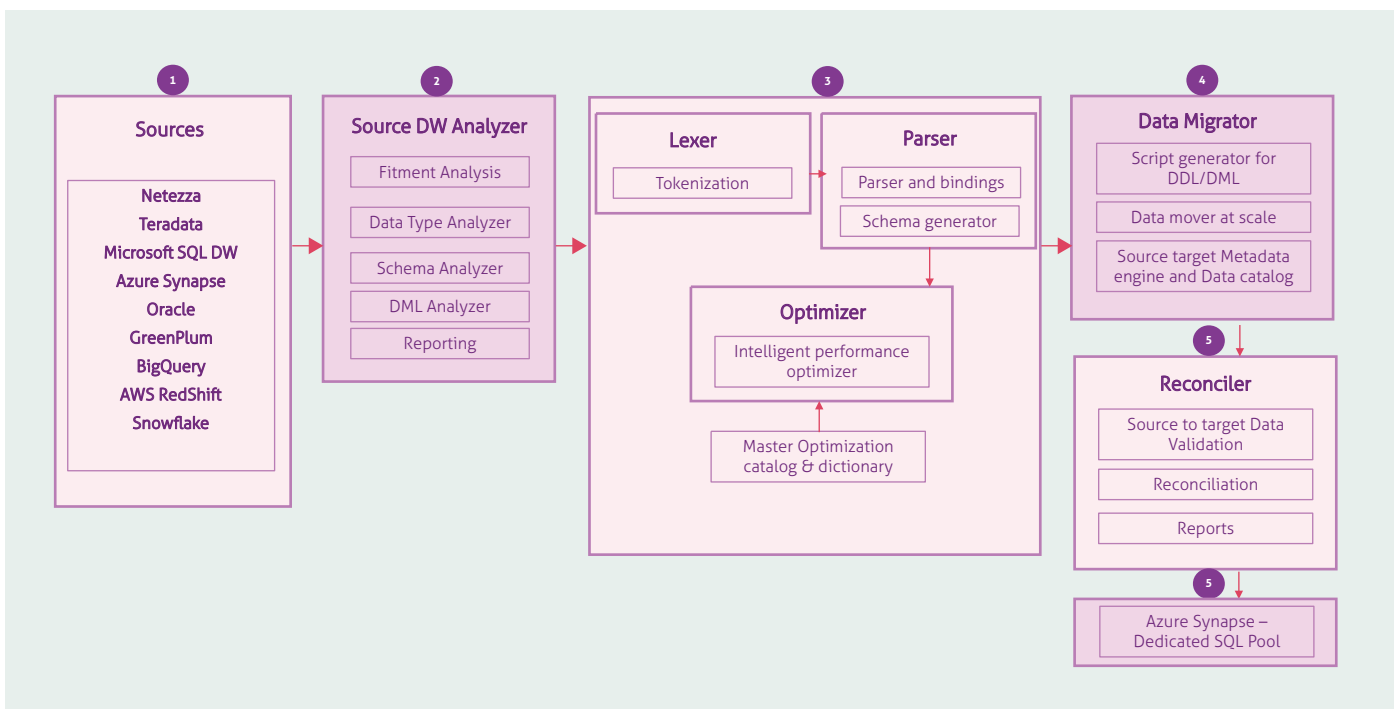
1

Sources

Netezza
Teradata
Microsoft SQL DW
Azure Synapse
Oracle
GreenPlum
BigQuery
AWS RedShift
Snowflake

2

Source DW Analyzer

Fitment Analysis
Data Type Analyzer
Schema Analyzer
DML Analyzer
Reporting

3

Lexer

Tokenization

Parser

Parser and bindings
Schema generator

Optimizer

Intelligent performance optimizer

Master Optimization catalog & dictionary

4

Data Migrator

Script generator for DDL/DML
Data mover at scale
Source target Metadata engine and Data catalog

5

Reconciler

Source to target Data Validation
Reconciliation
Reports

5

Azure Synapse – Dedicated SQL Pool